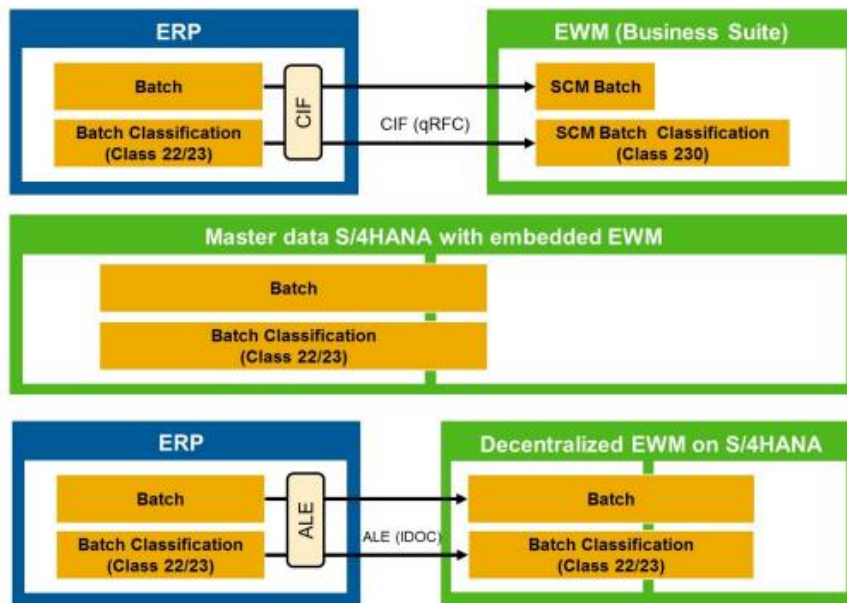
ERP

Batch

Batch Classification (Class 22/23)

CIF

CIF (qRFC)

EWM (Business Suite)

SCM Batch

SCM Batch Classification (Class 230)

Master data S/4HANA with embedded EWM

Batch

Batch Classification (Class 22/23)

ERP

Batch

Batch Classification (Class 22/23)

ALE

ALE (IDOC)

Decentralized EWM on S/4HANA

Batch

Batch Classification (Class 22/23)